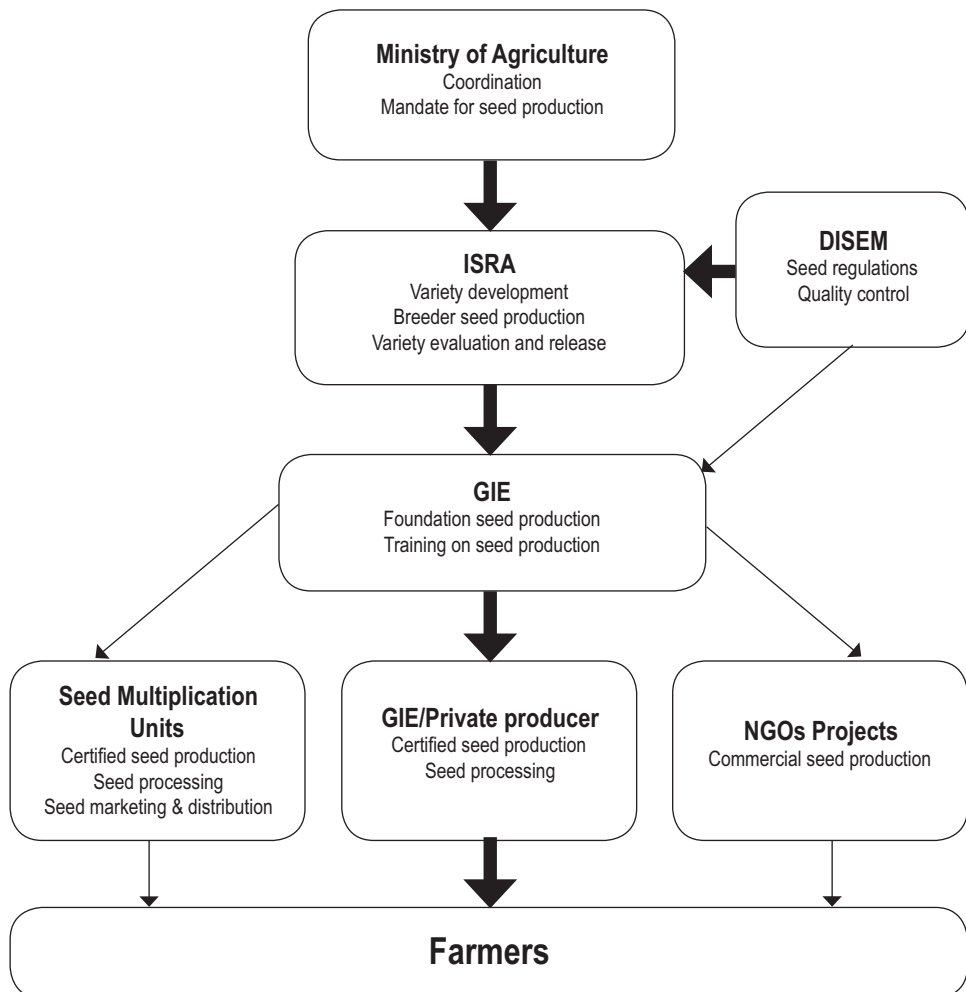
Ministry of Agriculture
Coordination
Mandate for seed production

ISRA
Variety development
Breeder seed production
Variety evaluation and release

DISEM
Seed regulations
Quality control

GIE
Foundation seed production
Training on seed production

Seed Multiplication Units
Certified seed production
Seed processing
Seed marketing & distribution

GIE/Private producer
Certified seed production
Seed processing

NGOs Projects
Commercial seed production

Farmers